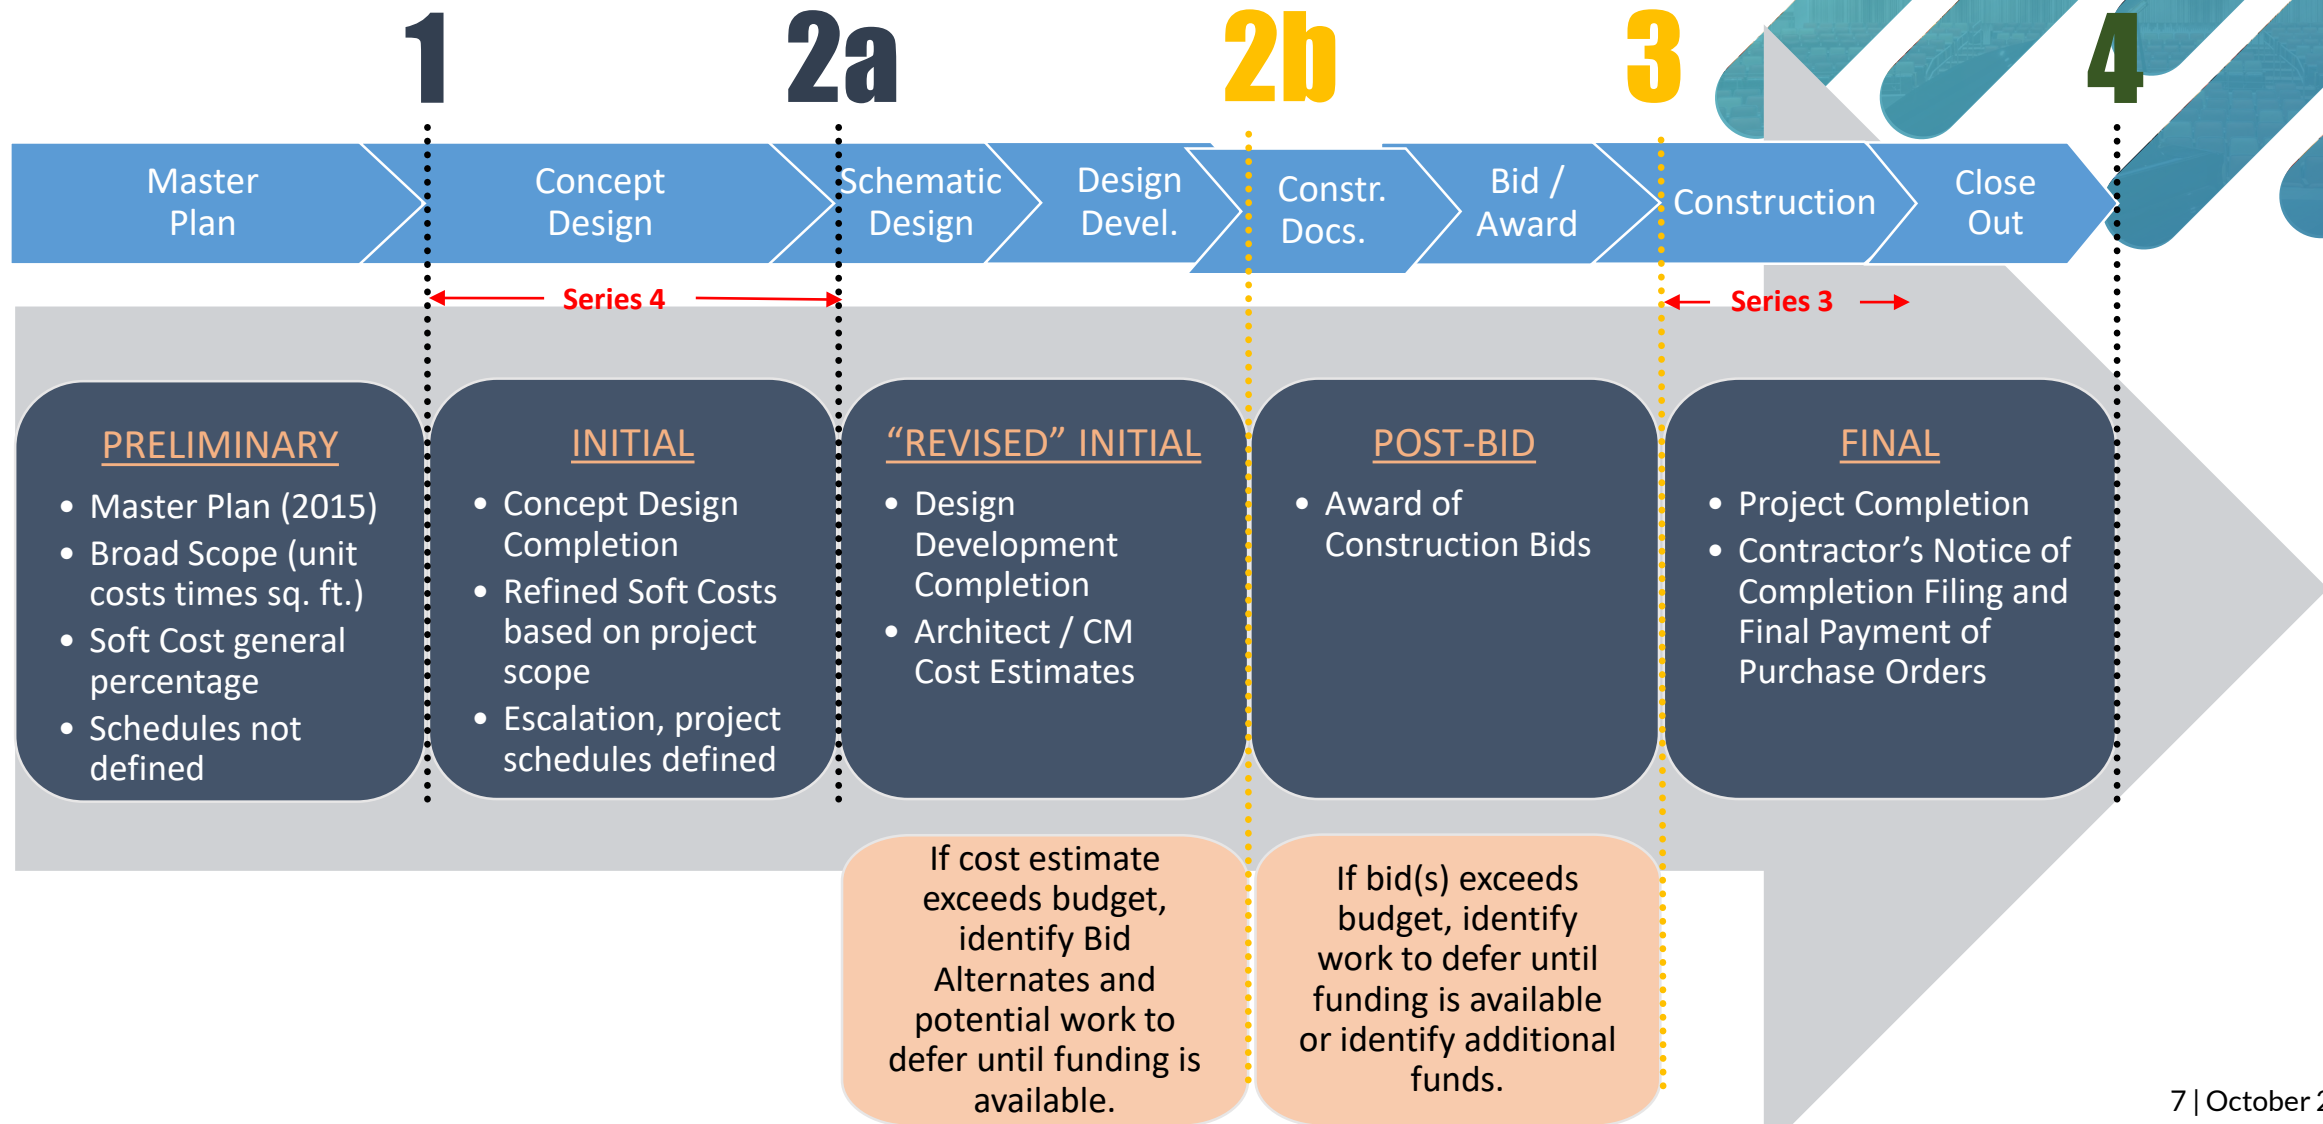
1 2a 2b 3 4

Master Plan

Concept Design

Schematic Design

Design Devel.

Constr. Docs.

Bid / Award

Construction

Close Out

Series 4

Series 3

PRELIMINARY
- Master Plan (2015)
- Broad Scope (unit costs times sq. ft.)
- Soft Cost general percentage
- Schedules not defined

INITIAL
- Concept Design Completion
- Refined Soft Costs based on project scope
- Escalation, project schedules defined

“REVISED” INITIAL
- Design Development Completion
- Architect / CM Cost Estimates

POST-BID
- Award of Construction Bids

FINAL
- Project Completion
- Contractor’s Notice of Completion Filing and Final Payment of Purchase Orders

If cost estimate exceeds budget, identify Bid Alternates and potential work to defer until funding is available.

If bid(s) exceeds budget, identify work to defer until funding is available or identify additional funds.

7 | October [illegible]